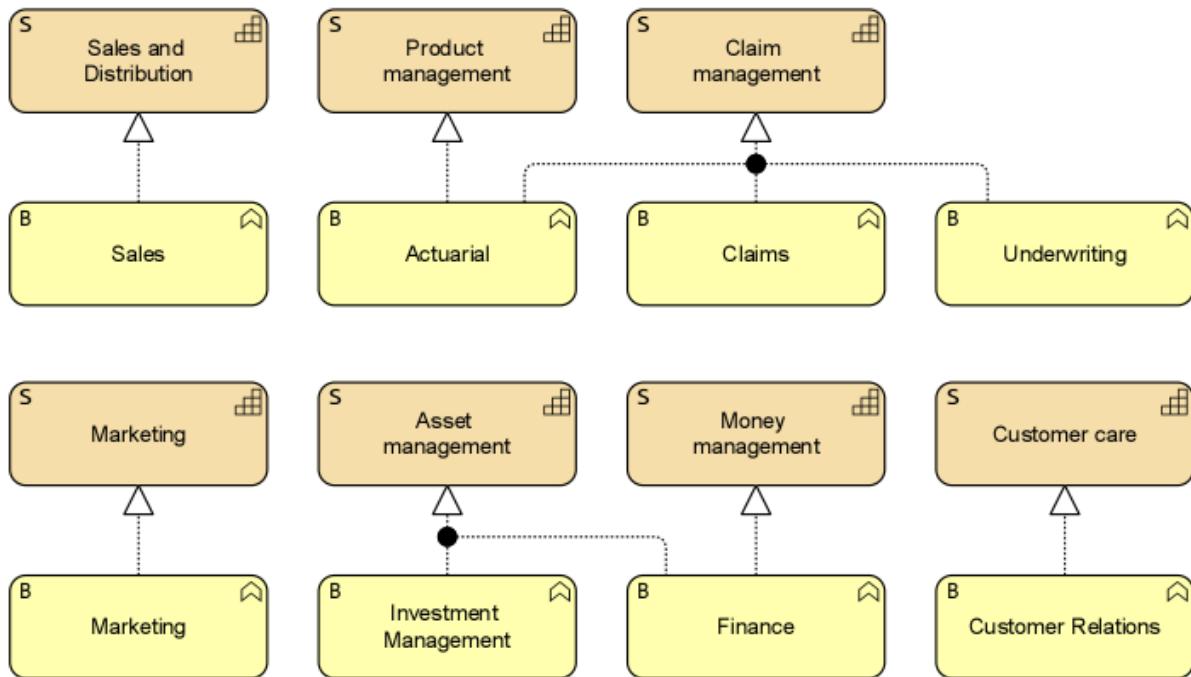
S
Sales and Distribution

S
Product management

S
Claim management

B
Sales

B
Actuarial

B
Claims

B
Underwriting

S
Marketing

S
Asset management

S
Money management

S
Customer care

B
Marketing

B
Investment Management

B
Finance

B
Customer Relations